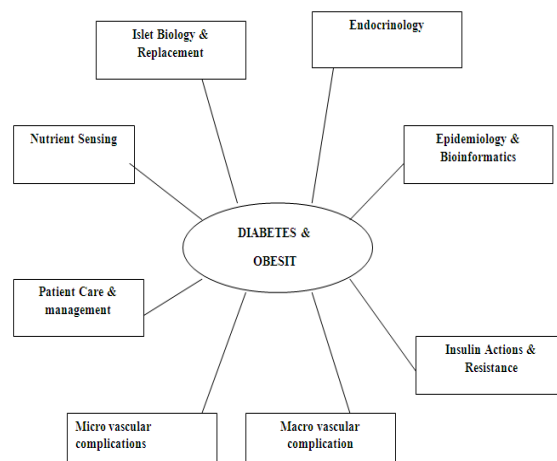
Islet Biology & Replacement

Endocrinology

Nutrient Sensing

Epidemiology & Bioinformatics

DIABETES & OBESIT

Patient Care & management

Insulin Actions & Resistance

Micro vascular complications

Macro vascular complication